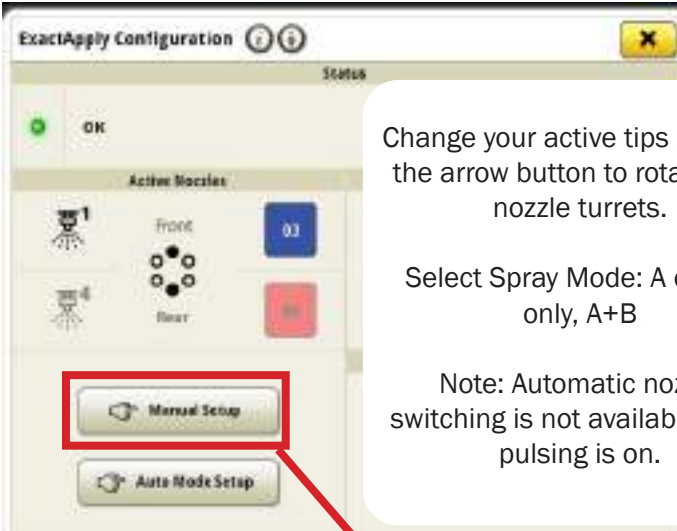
ExactApply Configuration

Status

OK

Active Nozzles

1

Front

03

4

Rear

Manual Setup

Auto Mode Setup

Change your active tips the arrow button to rota nozzle turrets.

Select Spray Mode: A only, A+B

Note: Automatic no switching is not availab pulsing is on.